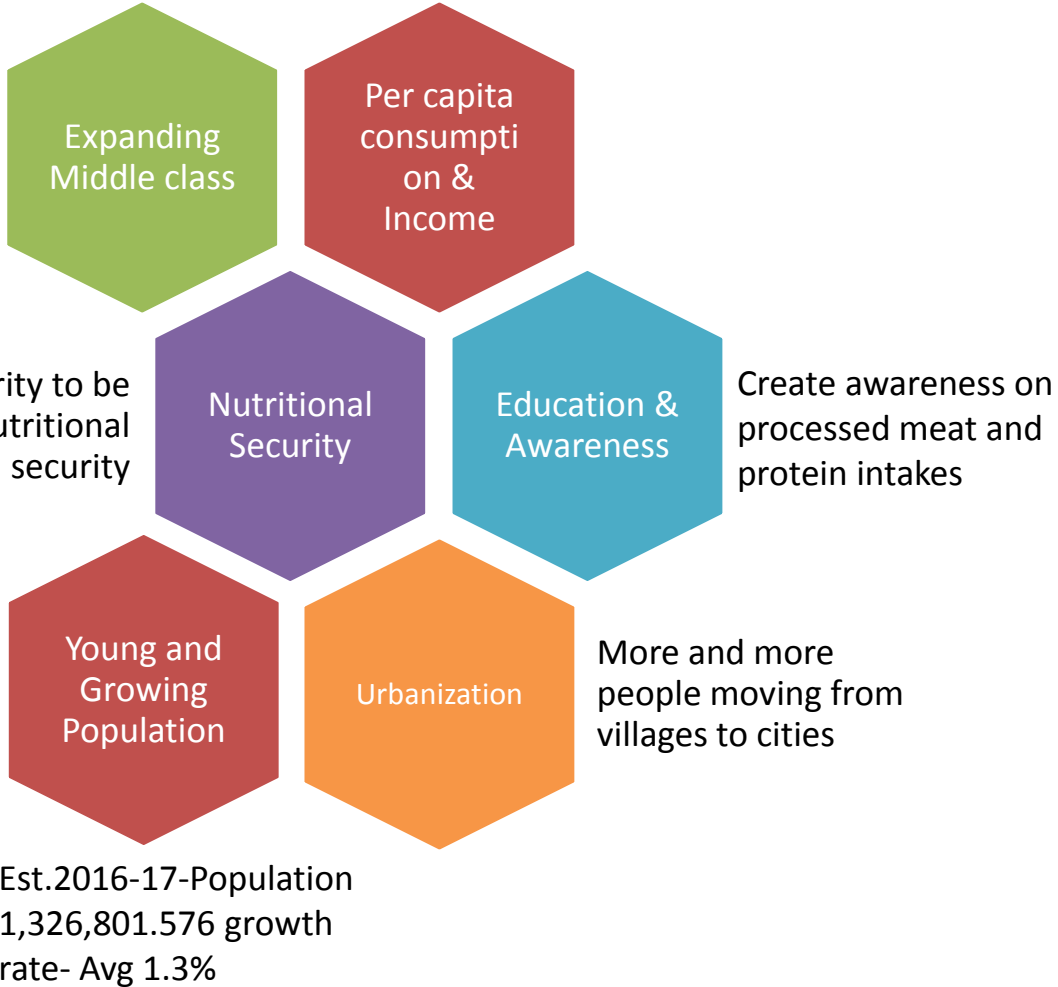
Expanding Middle class

Per capita consumpti on & Income

rity to be utritional security

Nutritional Security

Education & Awareness

Create awareness on processed meat and protein intakes

Young and Growing Population

Urbanization

More and more people moving from villages to cities

Est.2016-17-Population 1,326,801.576 growth rate- Avg 1.3%